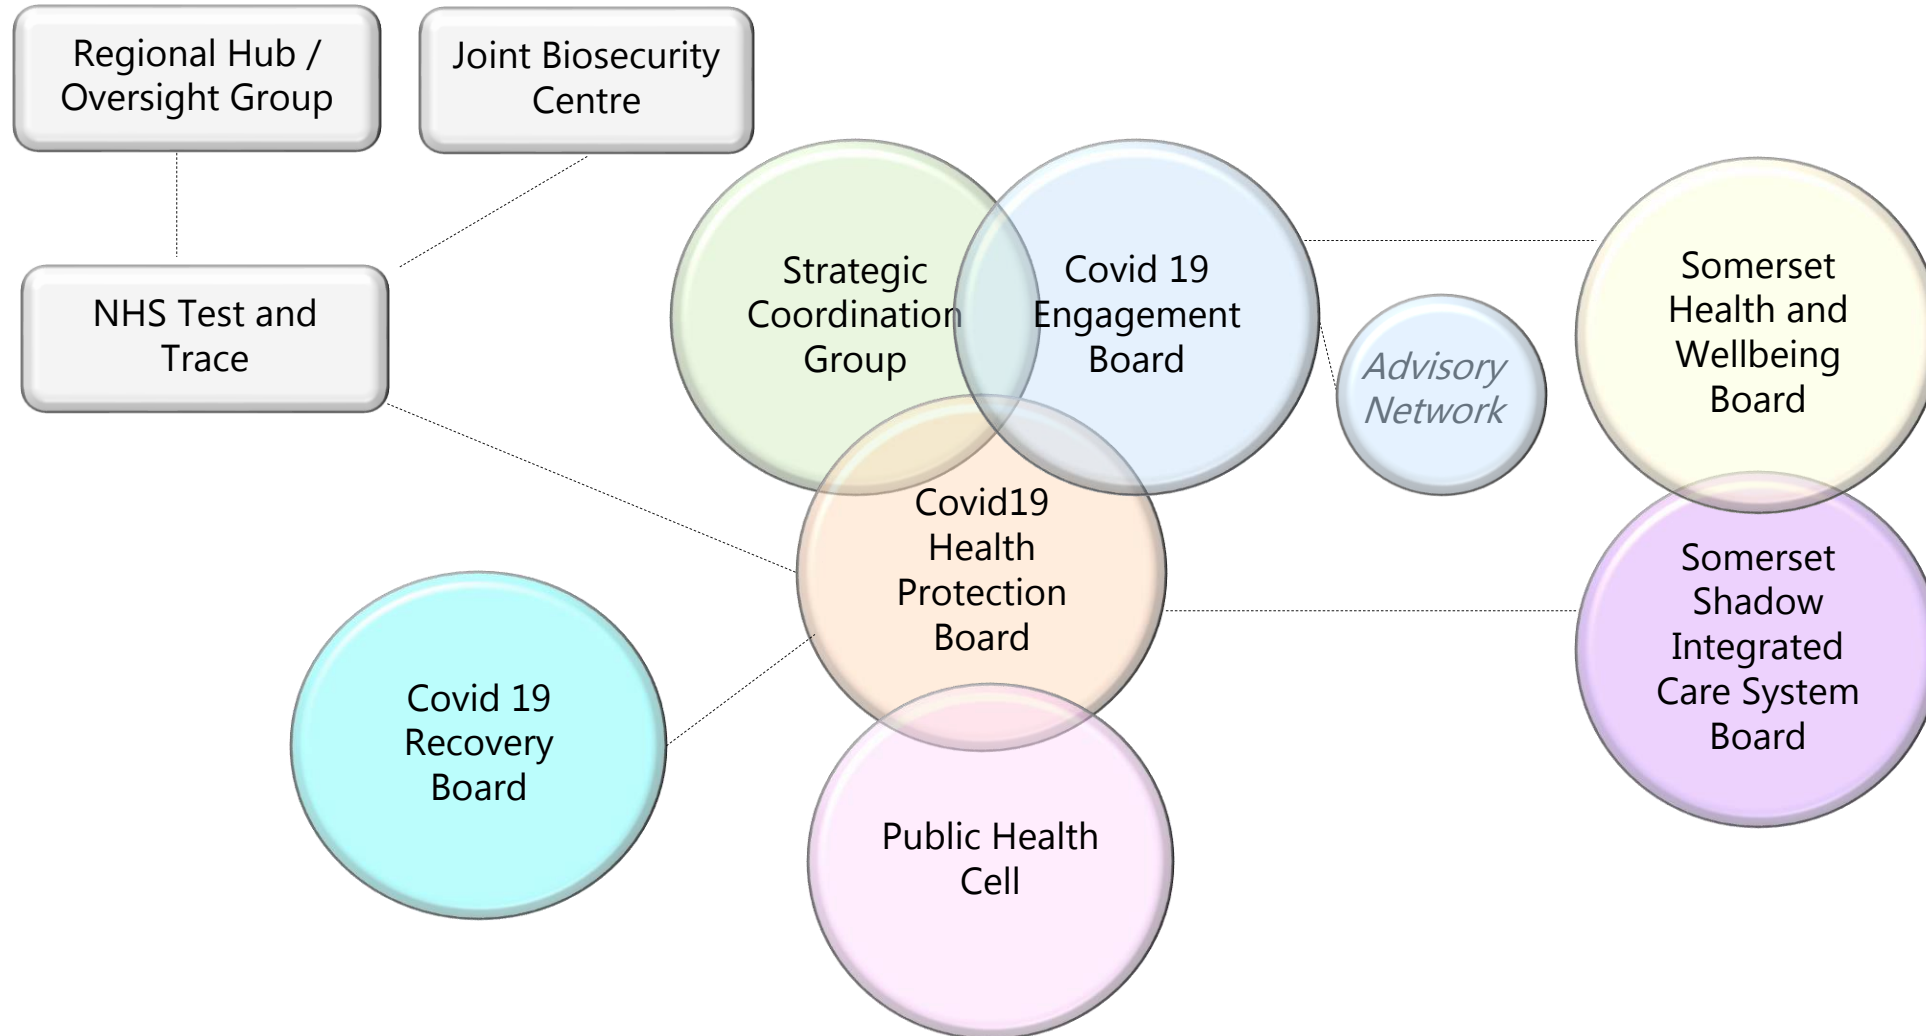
Regional Hub / Oversight Group

Joint Biosecurity Centre

NHS Test and Trace

Strategic Coordination Group

Covid 19 Engagement Board

Advisory Network

Somerset Health and Wellbeing Board

Covid19 Health Protection Board

Somerset Shadow Integrated Care System Board

Covid 19 Recovery Board

Public Health Cell